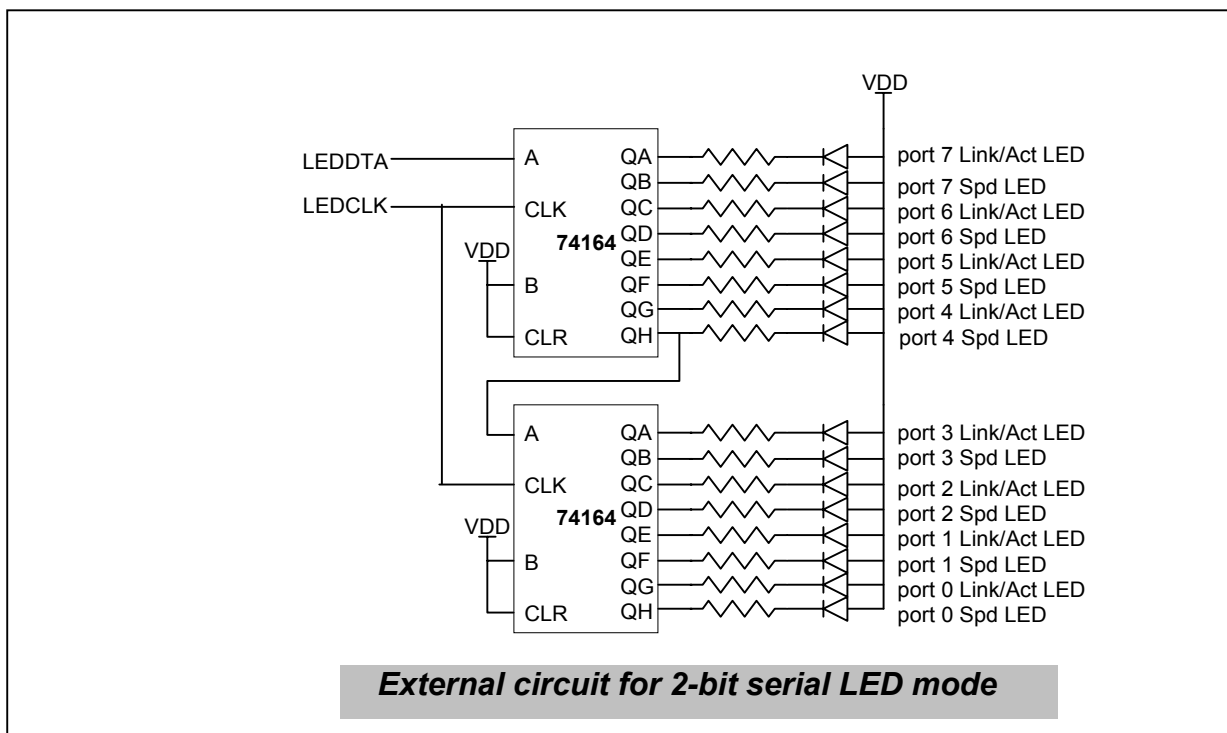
VDD

LEDDTA
LEDCLK

A
CLK
74164
VDD
B
CLR

QA
QB
QC
QD
QE
QF
QG
QH

port 7 Link/Act LED
port 7 Spd LED
port 6 Link/Act LED
port 6 Spd LED
port 5 Link/Act LED
port 5 Spd LED
port 4 Link/Act LED
port 4 Spd LED

A
CLK
74164
VDD
B
CLR

QA
QB
QC
QD
QE
QF
QG
QH

port 3 Link/Act LED
port 3 Spd LED
port 2 Link/Act LED
port 2 Spd LED
port 1 Link/Act LED
port 1 Spd LED
port 0 Link/Act LED
port 0 Spd LED

External circuit for 2-bit serial LED mode